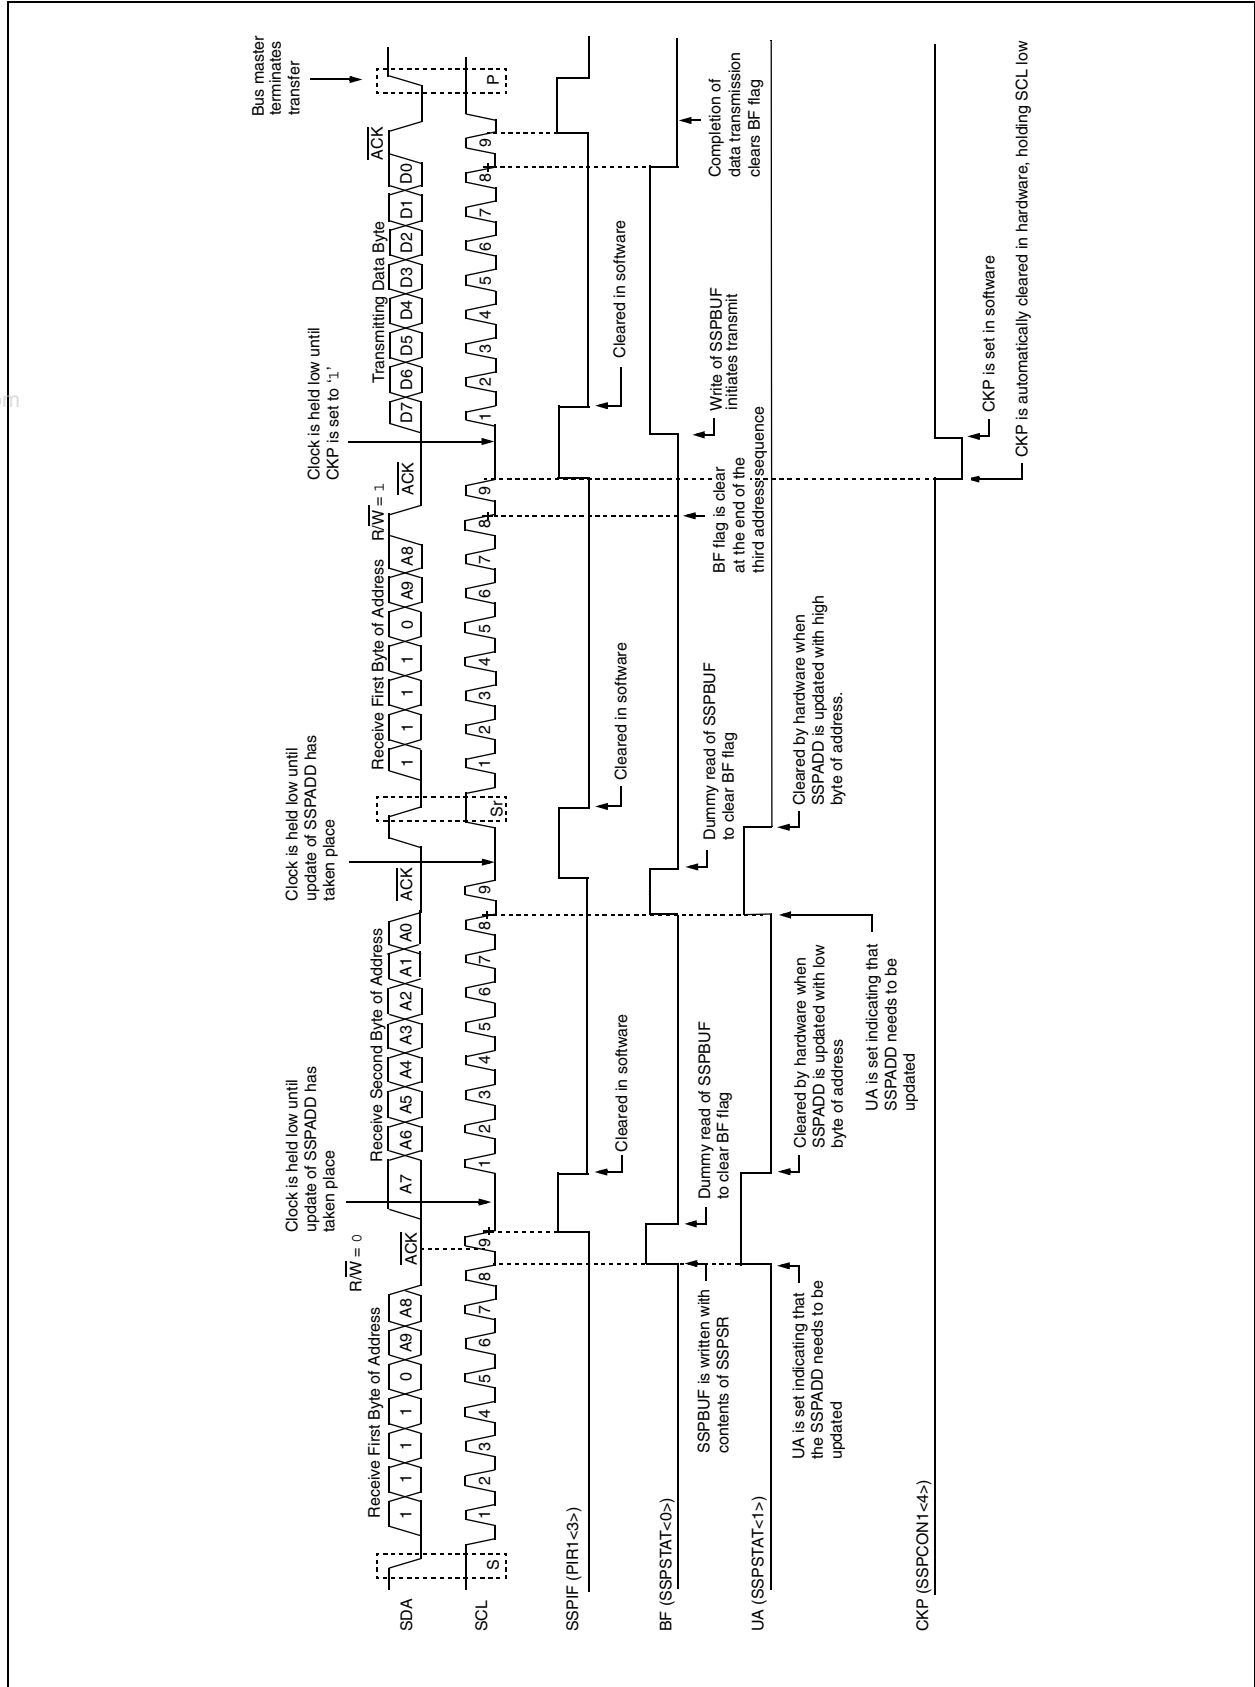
SDA
SCL
SSPIF (PIR1<3>)
BF (SSPSTAT<0>)
UA (SSPSTAT<1>)
CKP (SSPCON1<4>)

Receive First Byte of Address
1 1 1 1 0 A9 A8
$R/\overline{W} = 0$
$\overline{ACK}$
S
1 2 3 4 5 6 7 8 9

Clock is held low until update of SSPADD has taken place

Receive Second Byte of Address
A7 A6 A5 A4 A3 A2 A1 A0
$\overline{ACK}$
1 2 3 4 5 6 7 8 9

Clock is held low until update of SSPADD has taken place

Sr

Receive First Byte of Address
1 1 1 1 0 A9 A8
$R/\overline{W} = 1$
$\overline{ACK}$
1 2 3 4 5 6 7 8 9

Clock is held low until CKP is set to '1'

Transmitting Data Byte
D7 D6 D5 D4 D3 D2 D1 D0
$\overline{ACK}$
1 2 3 4 5 6 7 8 9
P

Bus master terminates transfer

Cleared in software
Cleared in software
Cleared in software
Cleared in software

SSPBUF is written with contents of SSPSR
Dummy read of SSPBUF to clear BF flag
Dummy read of SSPBUF to clear BF flag
BF flag is clear at the end of the third address sequence
Write of SSPBUF initiates transmit
Completion of data transmission clears BF flag

UA is set indicating that the SSPADD needs to be updated
Cleared by hardware when SSPADD is updated with low byte of address
UA is set indicating that SSPADD needs to be updated
Cleared by hardware when SSPADD is updated with high byte of address.

CKP is set in software
CKP is automatically cleared in hardware, holding SCL low